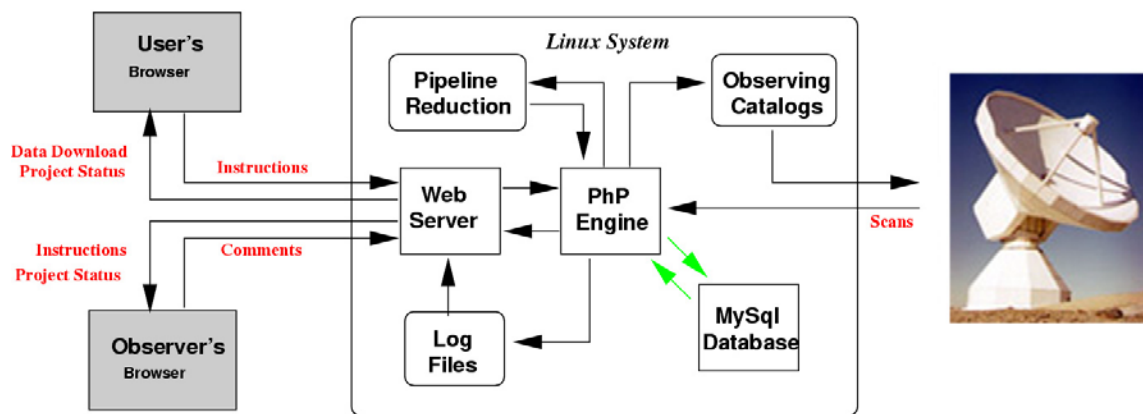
User's
Browser

Linux System

Pipeline Reduction

Observing Catalogs

Data Download
Project Status

Instructions

Web Server

PhP Engine

Scans

Instructions
Project Status

Comments

Log Files

MySql Database

Observer's
Browser